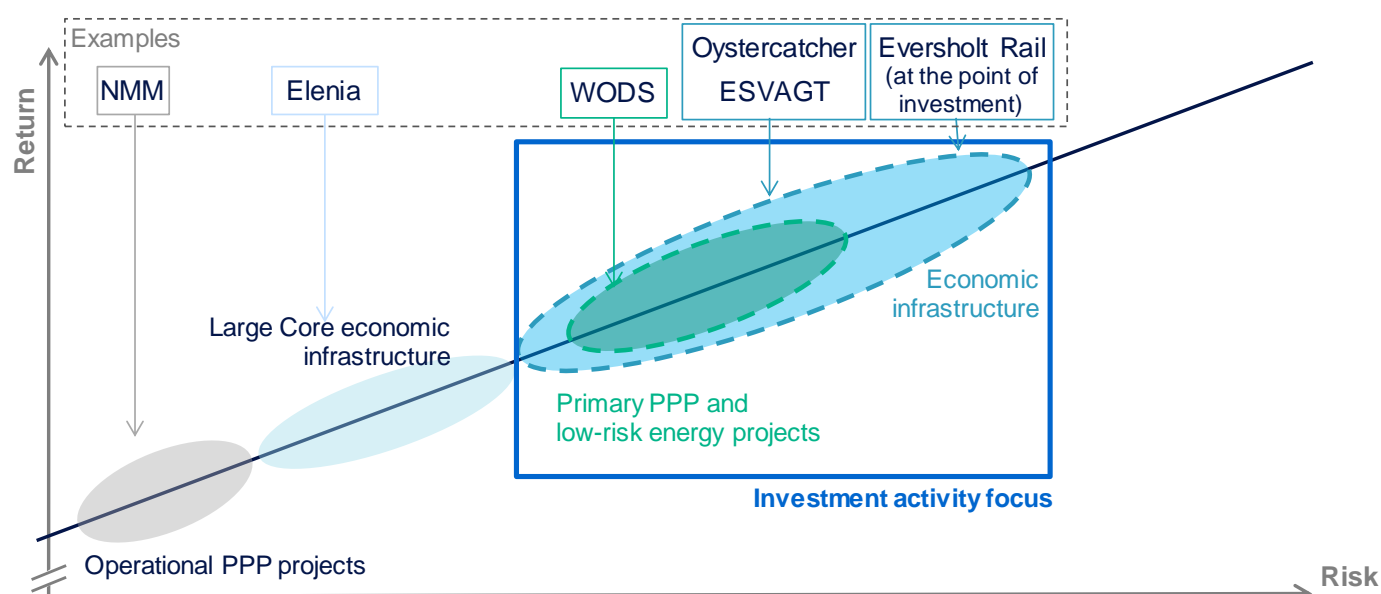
Examples

NMM

Elenia

WODS

Oystercatcher
ESVAGT

Eversholt Rail
(at the point of investment)

Return

Large Core economic infrastructure

Economic infrastructure

Primary PPP and low-risk energy projects

Investment activity focus

Operational PPP projects

Risk